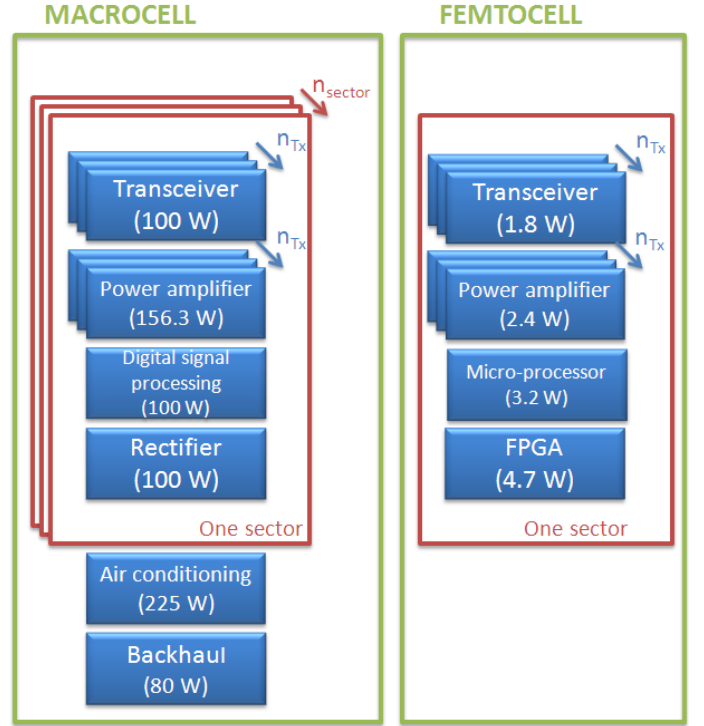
MACROCELL

$n_{sector}$

$n_{Tx}$

Transceiver (100 W)

$n_{Tx}$

Power amplifier (156.3 W)

Digital signal processing (100 W)

Rectifier (100 W)

One sector

Air conditioning (225 W)

Backhaul (80 W)

FEMTOCELL

$n_{Tx}$

Transceiver (1.8 W)

$n_{Tx}$

Power amplifier (2.4 W)

Micro-processor (3.2 W)

FPGA (4.7 W)

One sector